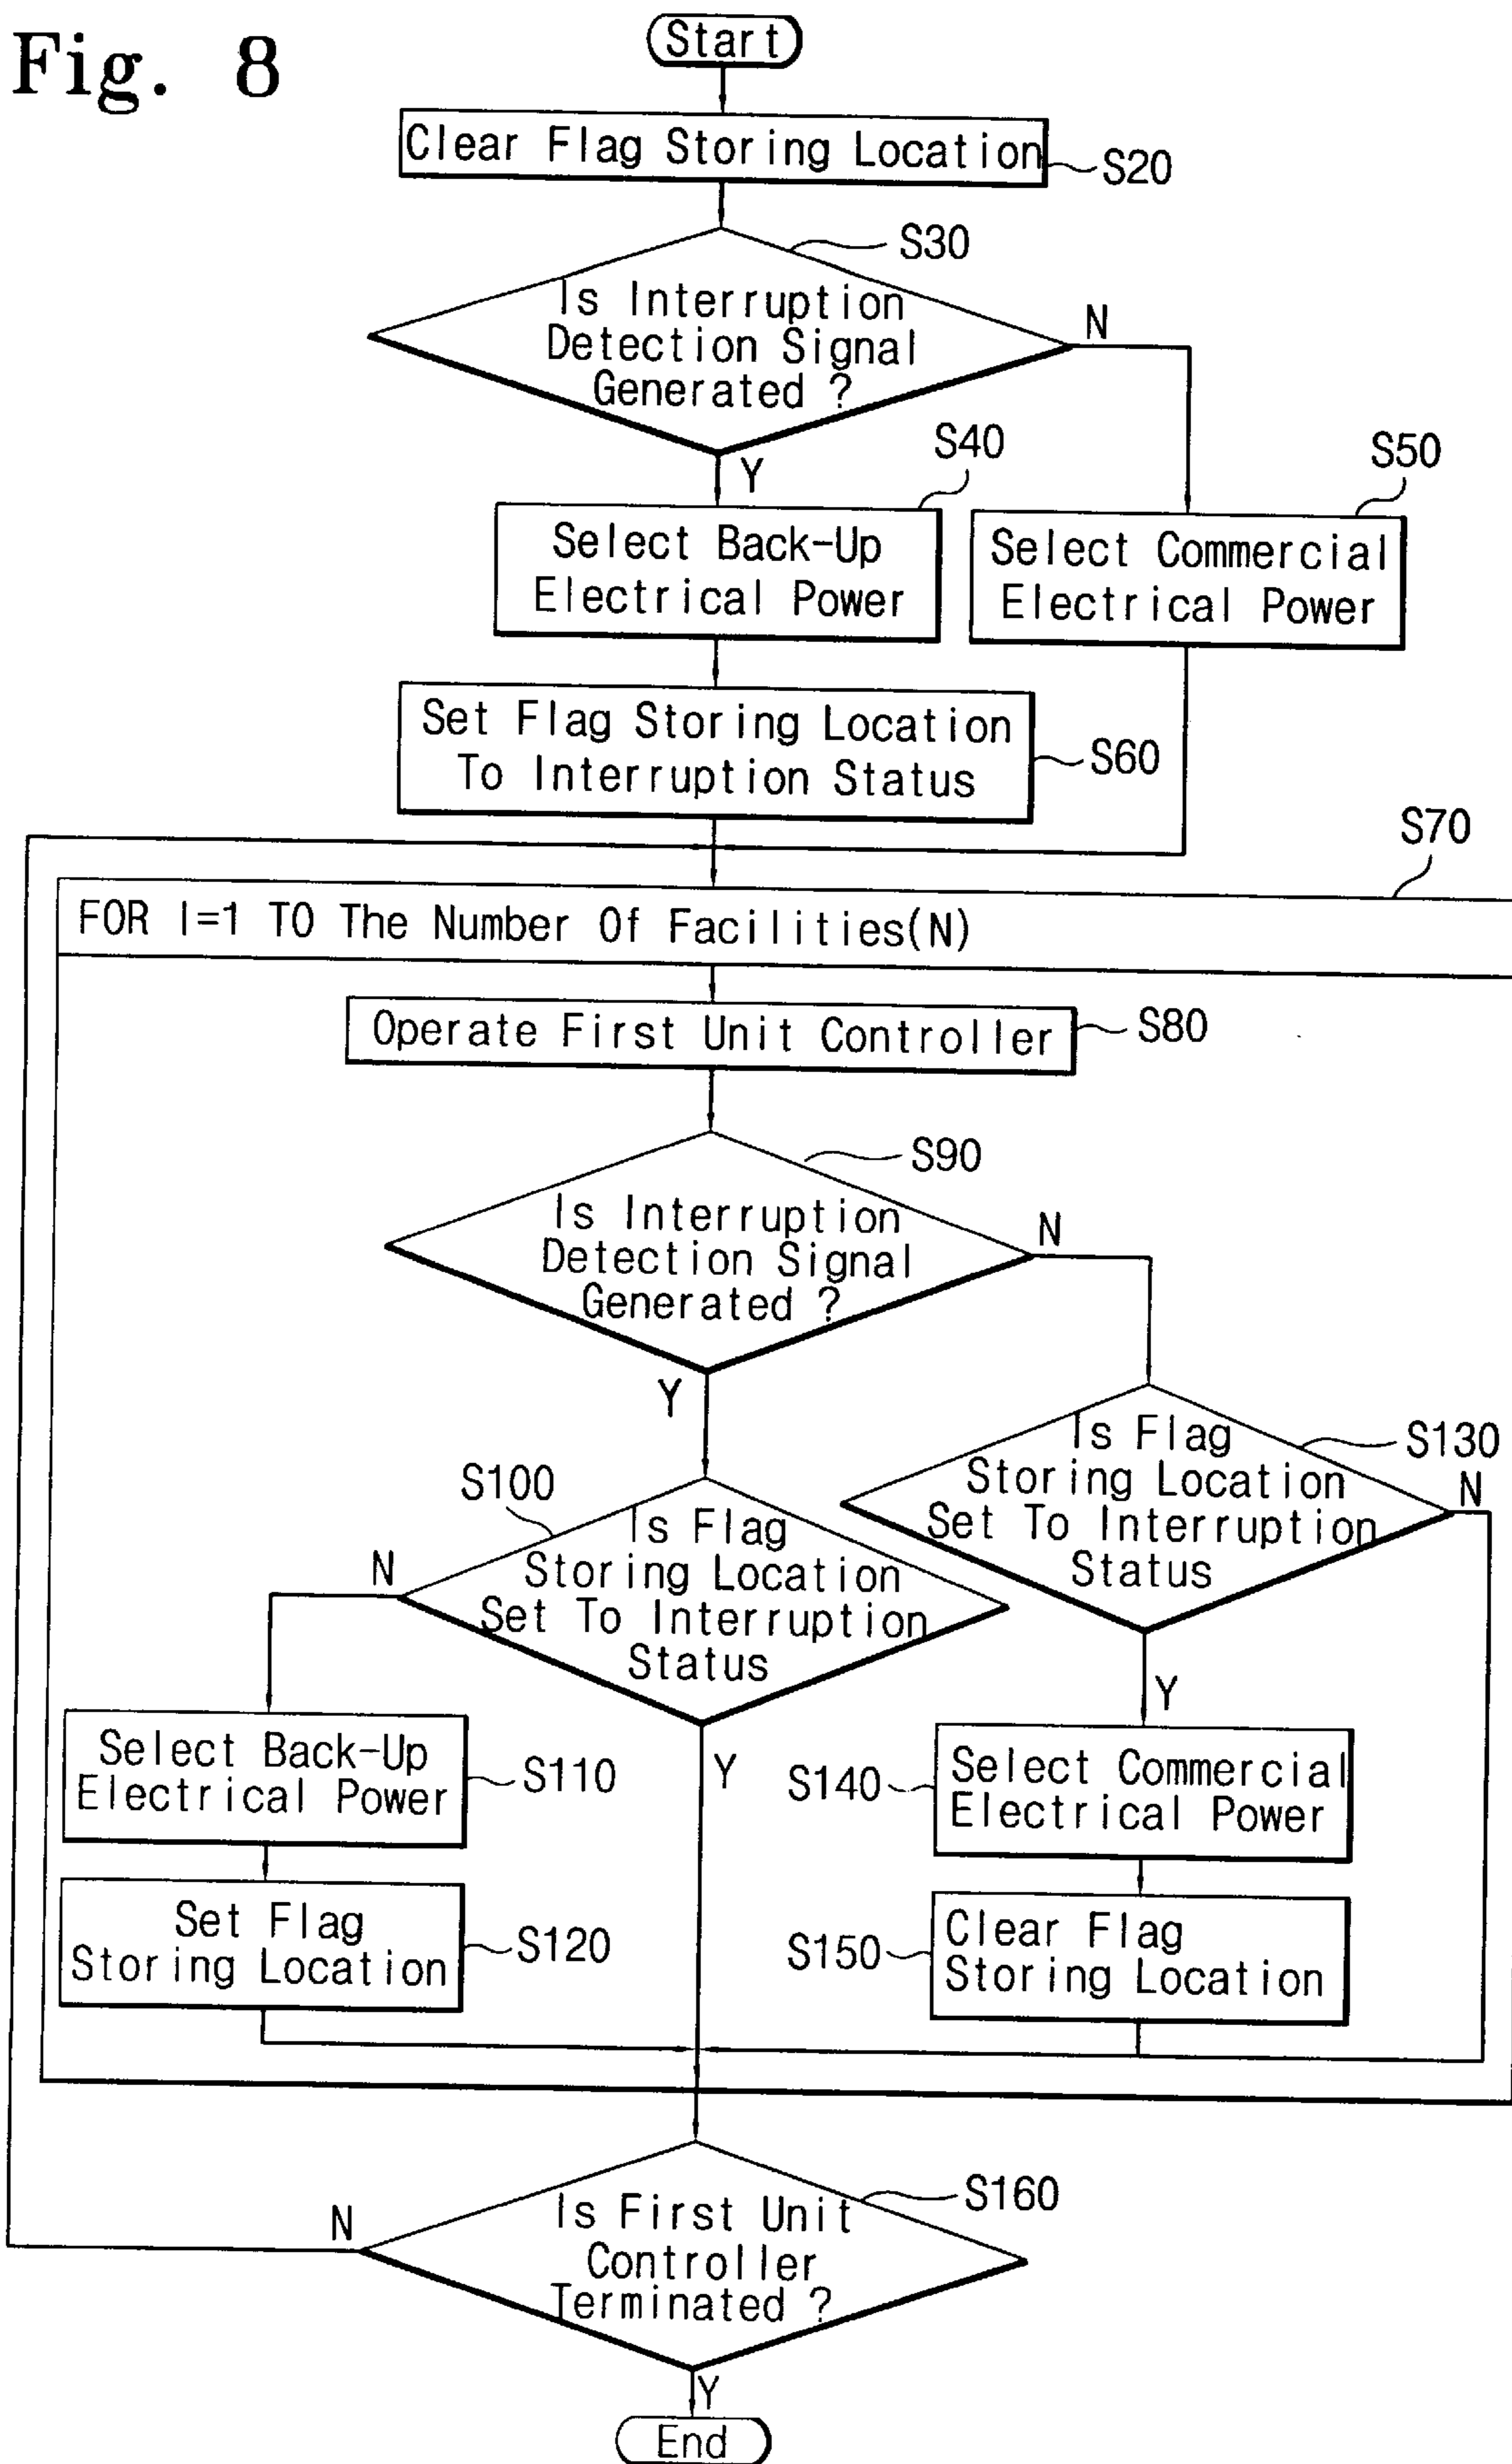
Fig. 8

Start

Clear Flag Storing Location S20

S30
Is Interruption Detection Signal Generated ?

N

Y

S40
Select Back-Up Electrical Power

S50
Select Commercial Electrical Power

Set Flag Storing Location To Interruption Status S60

S70

FOR I=1 TO The Number Of Facilities(N)

Operate First Unit Controller S80

S90
Is Interruption Detection Signal Generated ?

N

Y

Is Flag Storing Location Set To Interruption Status S130

N

S100
Is Flag Storing Location Set To Interruption Status

N

Select Back-Up Electrical Power S110

Y

S140 Select Commercial Electrical Power

Y

Set Flag Storing Location S120

S150 Clear Flag Storing Location

N

Is First Unit Controller Terminated ? S160

Y

End